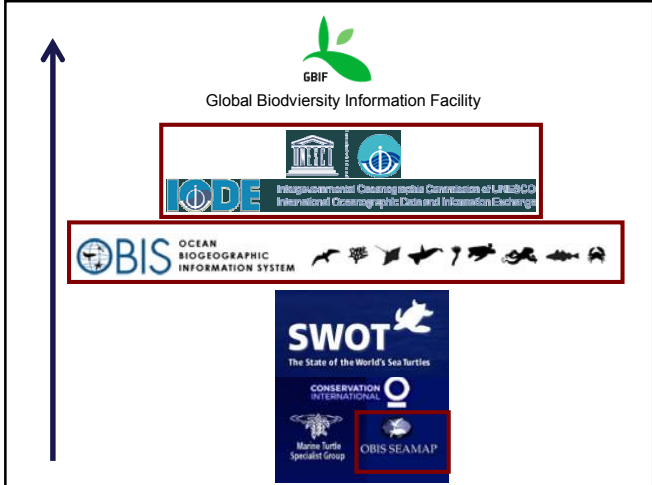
GBIF
Global Biodviersity Information Facility

UNESCO

IODE Intergovernmental Oceanographic Commission of UNESCO
International Oceanographic Data and Information Exchange

OBIS OCEAN BIOGEOGRAPHIC INFORMATION SYSTEM

SWOT
The State of the World's Sea Turtles

CONSERVATION INTERNATIONAL

Marine Turtle Specialist Group

OBIS SEAMAP